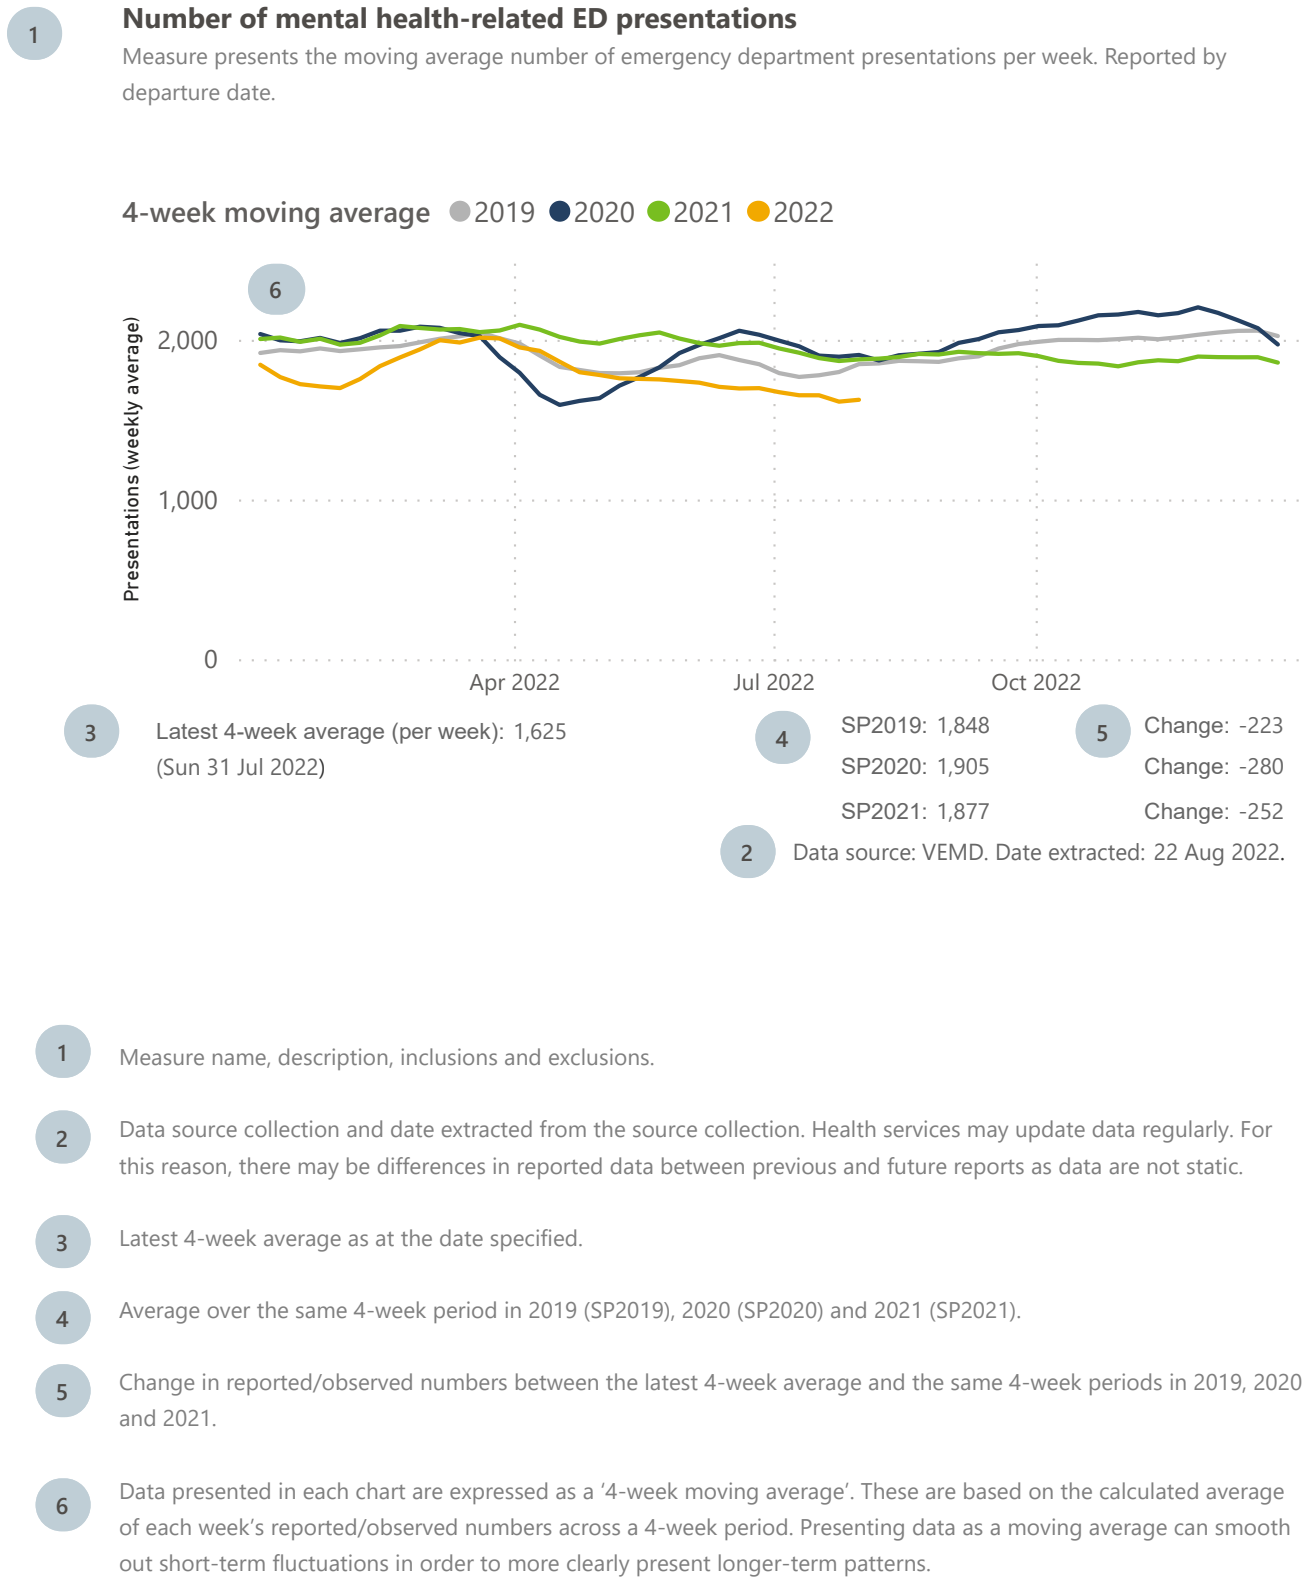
1

**Number of mental health-related ED presentations**

Measure presents the moving average number of emergency department presentations per week. Reported by departure date.

4-week moving average 2019 2020 2021 2022

6

Presentations (weekly average)

2,000

1,000

0

Apr 2022 Jul 2022 Oct 2022

3 Latest 4-week average (per week): 1,625 (Sun 31 Jul 2022)

4 SP2019: 1,848
SP2020: 1,905
SP2021: 1,877

5 Change: -223
Change: -280
Change: -252

2 Data source: VEMD. Date extracted: 22 Aug 2022.

1 Measure name, description, inclusions and exclusions.

2 Data source collection and date extracted from the source collection. Health services may update data regularly. For this reason, there may be differences in reported data between previous and future reports as data are not static.

3 Latest 4-week average as at the date specified.

4 Average over the same 4-week period in 2019 (SP2019), 2020 (SP2020) and 2021 (SP2021).

5 Change in reported/observed numbers between the latest 4-week average and the same 4-week periods in 2019, 2020 and 2021.

6 Data presented in each chart are expressed as a '4-week moving average'. These are based on the calculated average of each week's reported/observed numbers across a 4-week period. Presenting data as a moving average can smooth out short-term fluctuations in order to more clearly present longer-term patterns.